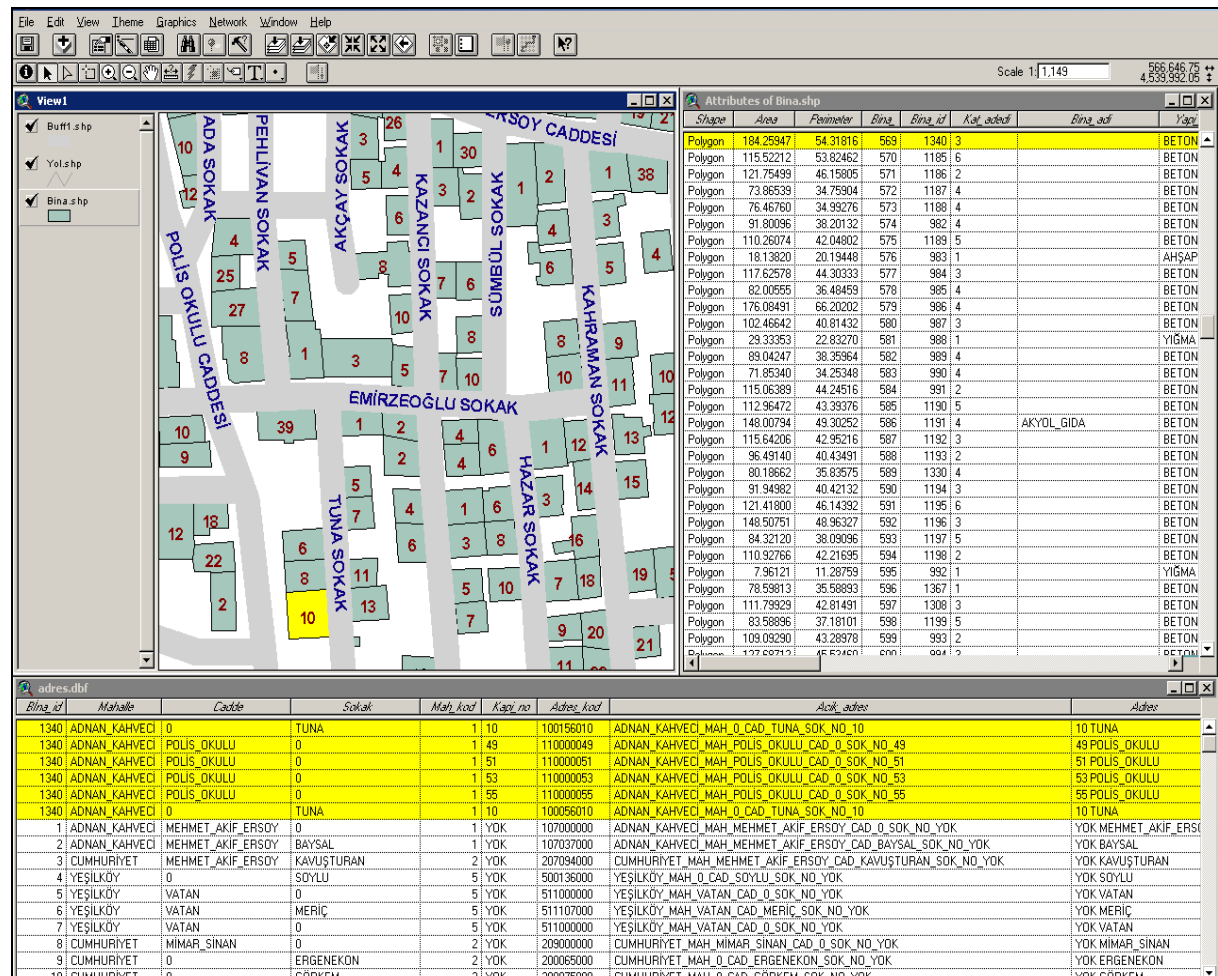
File Edit View Theme Graphics Network Window Help

Scale 1: 1,149

566,646.75
4,539,992.05

View1

Buff1.shp
Yol.shp
Bina.shp

ADA SOKAK
PEHLİVAN SOKAK
AKÇAY SOKAK
KAZANCI SOKAK
SÜMBÜL SOKAK
ERSOY CADDESİ
KAHRAMAN SOKAK
POLİS OKULU CADDESİ
EMİRZEOĞLU SOKAK
TUNA SOKAK
HAZAR SOKAK

10 26 3 1 30 12 5 4 3 2 1 2 1 38 6 3 4 5 25 8 7 6 5 6 5 4 27 7 10 8 8 9 1 3 5 7 10 10 11 10 8 39 1 2 4 1 12 13 10 9 2 4 6 15 5 14 7 4 1 6 3 12 18 3 8 16 6 6 22 11 19 8 5 10 7 18 2 10 13 7 9 20 21 11

Attributes of Bina.shp

| Shape | Area | Perimeter | Bina_ | Bina_id | Kat_adedi | Bina_adi | Yapi |
|---|---|---|---|---|---|---|---|
| Polygon | 184.25947 | 54.31816 | 569 | 1340 | 3 | | BETON |
| Polygon | 115.52212 | 53.82462 | 570 | 1185 | 6 | | BETON |
| Polygon | 121.75499 | 46.15805 | 571 | 1186 | 2 | | BETON |
| Polygon | 73.86539 | 34.75904 | 572 | 1187 | 4 | | BETON |
| Polygon | 76.46760 | 34.99276 | 573 | 1188 | 4 | | BETON |
| Polygon | 91.80096 | 38.20132 | 574 | 982 | 4 | | BETON |
| Polygon | 110.26074 | 42.04802 | 575 | 1189 | 5 | | BETON |
| Polygon | 18.13820 | 20.19448 | 576 | 983 | 1 | | AHŞAP |
| Polygon | 117.62578 | 44.30333 | 577 | 984 | 3 | | BETON |
| Polygon | 82.00555 | 36.48459 | 578 | 985 | 4 | | BETON |
| Polygon | 176.08491 | 66.20202 | 579 | 986 | 4 | | BETON |
| Polygon | 102.46642 | 40.81432 | 580 | 987 | 3 | | BETON |
| Polygon | 29.33353 | 22.83270 | 581 | 988 | 1 | | YIĞMA |
| Polygon | 89.04247 | 38.35964 | 582 | 989 | 4 | | BETON |
| Polygon | 71.85340 | 34.25348 | 583 | 990 | 4 | | BETON |
| Polygon | 115.06389 | 44.24516 | 584 | 991 | 2 | | BETON |
| Polygon | 112.96472 | 43.39376 | 585 | 1190 | 5 | | BETON |
| Polygon | 148.00794 | 49.30252 | 586 | 1191 | 4 | AKYOL_GIDA | BETON |
| Polygon | 115.64206 | 42.95216 | 587 | 1192 | 3 | | BETON |
| Polygon | 96.49140 | 40.43491 | 588 | 1193 | 2 | | BETON |
| Polygon | 80.18662 | 35.83575 | 589 | 1330 | 4 | | BETON |
| Polygon | 91.94982 | 40.42132 | 590 | 1194 | 3 | | BETON |
| Polygon | 121.41800 | 46.14392 | 591 | 1195 | 6 | | BETON |
| Polygon | 148.50751 | 48.96327 | 592 | 1196 | 3 | | BETON |
| Polygon | 84.32120 | 38.09096 | 593 | 1197 | 5 | | BETON |
| Polygon | 110.92766 | 42.21695 | 594 | 1198 | 2 | | BETON |
| Polygon | 7.96121 | 11.28759 | 595 | 992 | 1 | | YIĞMA |
| Polygon | 78.59813 | 35.58893 | 596 | 1367 | 1 | | BETON |
| Polygon | 111.79929 | 42.81491 | 597 | 1308 | 3 | | BETON |
| Polygon | 83.58896 | 37.18101 | 598 | 1199 | 5 | | BETON |
| Polygon | 109.09290 | 43.28978 | 599 | 993 | 2 | | BETON |

adres.dbf

| Bina_id | Mahalle | Cadde | Sokak | Mah_kod | Kapi_no | Adres_kod | Acik_adres | Adres |
|---|---|---|---|---|---|---|---|---|
| 1340 | ADNAN_KAHVECİ | 0 | TUNA | 1 | 10 | 100156010 | ADNAN_KAHVECİ_MAH_0_CAD_TUNA_SOK_NO_10 | 10 TUNA |
| 1340 | ADNAN_KAHVECİ | POLİS_OKULU | 0 | 1 | 49 | 110000049 | ADNAN_KAHVECİ_MAH_POLİS_OKULU_CAD_0_SOK_NO_49 | 49 POLİS_OKULU |
| 1340 | ADNAN_KAHVECİ | POLİS_OKULU | 0 | 1 | 51 | 110000051 | ADNAN_KAHVECİ_MAH_POLİS_OKULU_CAD_0_SOK_NO_51 | 51 POLİS_OKULU |
| 1340 | ADNAN_KAHVECİ | POLİS_OKULU | 0 | 1 | 53 | 110000053 | ADNAN_KAHVECİ_MAH_POLİS_OKULU_CAD_0_SOK_NO_53 | 53 POLİS_OKULU |
| 1340 | ADNAN_KAHVECİ | POLİS_OKULU | 0 | 1 | 55 | 110000055 | ADNAN_KAHVECİ_MAH_POLİS_OKULU_CAD_0_SOK_NO_55 | 55 POLİS_OKULU |
| 1340 | ADNAN_KAHVECİ | 0 | TUNA | 1 | 10 | 100056010 | ADNAN_KAHVECİ_MAH_0_CAD_TUNA_SOK_NO_10 | 10 TUNA |
| 1 | ADNAN_KAHVECİ | MEHMET_AKİF_ERSOY | 0 | 1 | YOK | 107000000 | ADNAN_KAHVECİ_MAH_MEHMET_AKİF_ERSOY_CAD_0_SOK_NO_YOK | YOK MEHMET_AKİF_ERS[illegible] |
| 2 | ADNAN_KAHVECİ | MEHMET_AKİF_ERSOY | BAYSAL | 1 | YOK | 107037000 | ADNAN_KAHVECİ_MAH_MEHMET_AKİF_ERSOY_CAD_BAYSAL_SOK_NO_YOK | YOK BAYSAL |
| 3 | CUMHURİYET | MEHMET_AKİF_ERSOY | KAVUŞTURAN | 2 | YOK | 207094000 | CUMHURİYET_MAH_MEHMET_AKİF_ERSOY_CAD_KAVUŞTURAN_SOK_NO_YOK | YOK KAVUŞTURAN |
| 4 | YEŞİLKÖY | 0 | SOYLU | 5 | YOK | 500136000 | YEŞİLKÖY_MAH_0_CAD_SOYLU_SOK_NO_YOK | YOK SOYLU |
| 5 | YEŞİLKÖY | VATAN | 0 | 5 | YOK | 511000000 | YEŞİLKÖY_MAH_VATAN_CAD_0_SOK_NO_YOK | YOK VATAN |
| 6 | YEŞİLKÖY | VATAN | MERİÇ | 5 | YOK | 511107000 | YEŞİLKÖY_MAH_VATAN_CAD_MERİÇ_SOK_NO_YOK | YOK MERİÇ |
| 7 | YEŞİLKÖY | VATAN | 0 | 5 | YOK | 511000000 | YEŞİLKÖY_MAH_VATAN_CAD_0_SOK_NO_YOK | YOK VATAN |
| 8 | CUMHURİYET | MİMAR_SİNAN | 0 | 2 | YOK | 209000000 | CUMHURİYET_MAH_MİMAR_SİNAN_CAD_0_SOK_NO_YOK | YOK MİMAR_SİNAN |
| 9 | CUMHURİYET | 0 | ERGENEKON | 2 | YOK | 200065000 | CUMHURİYET_MAH_0_CAD_ERGENEKON_SOK_NO_YOK | YOK ERGENEKON |